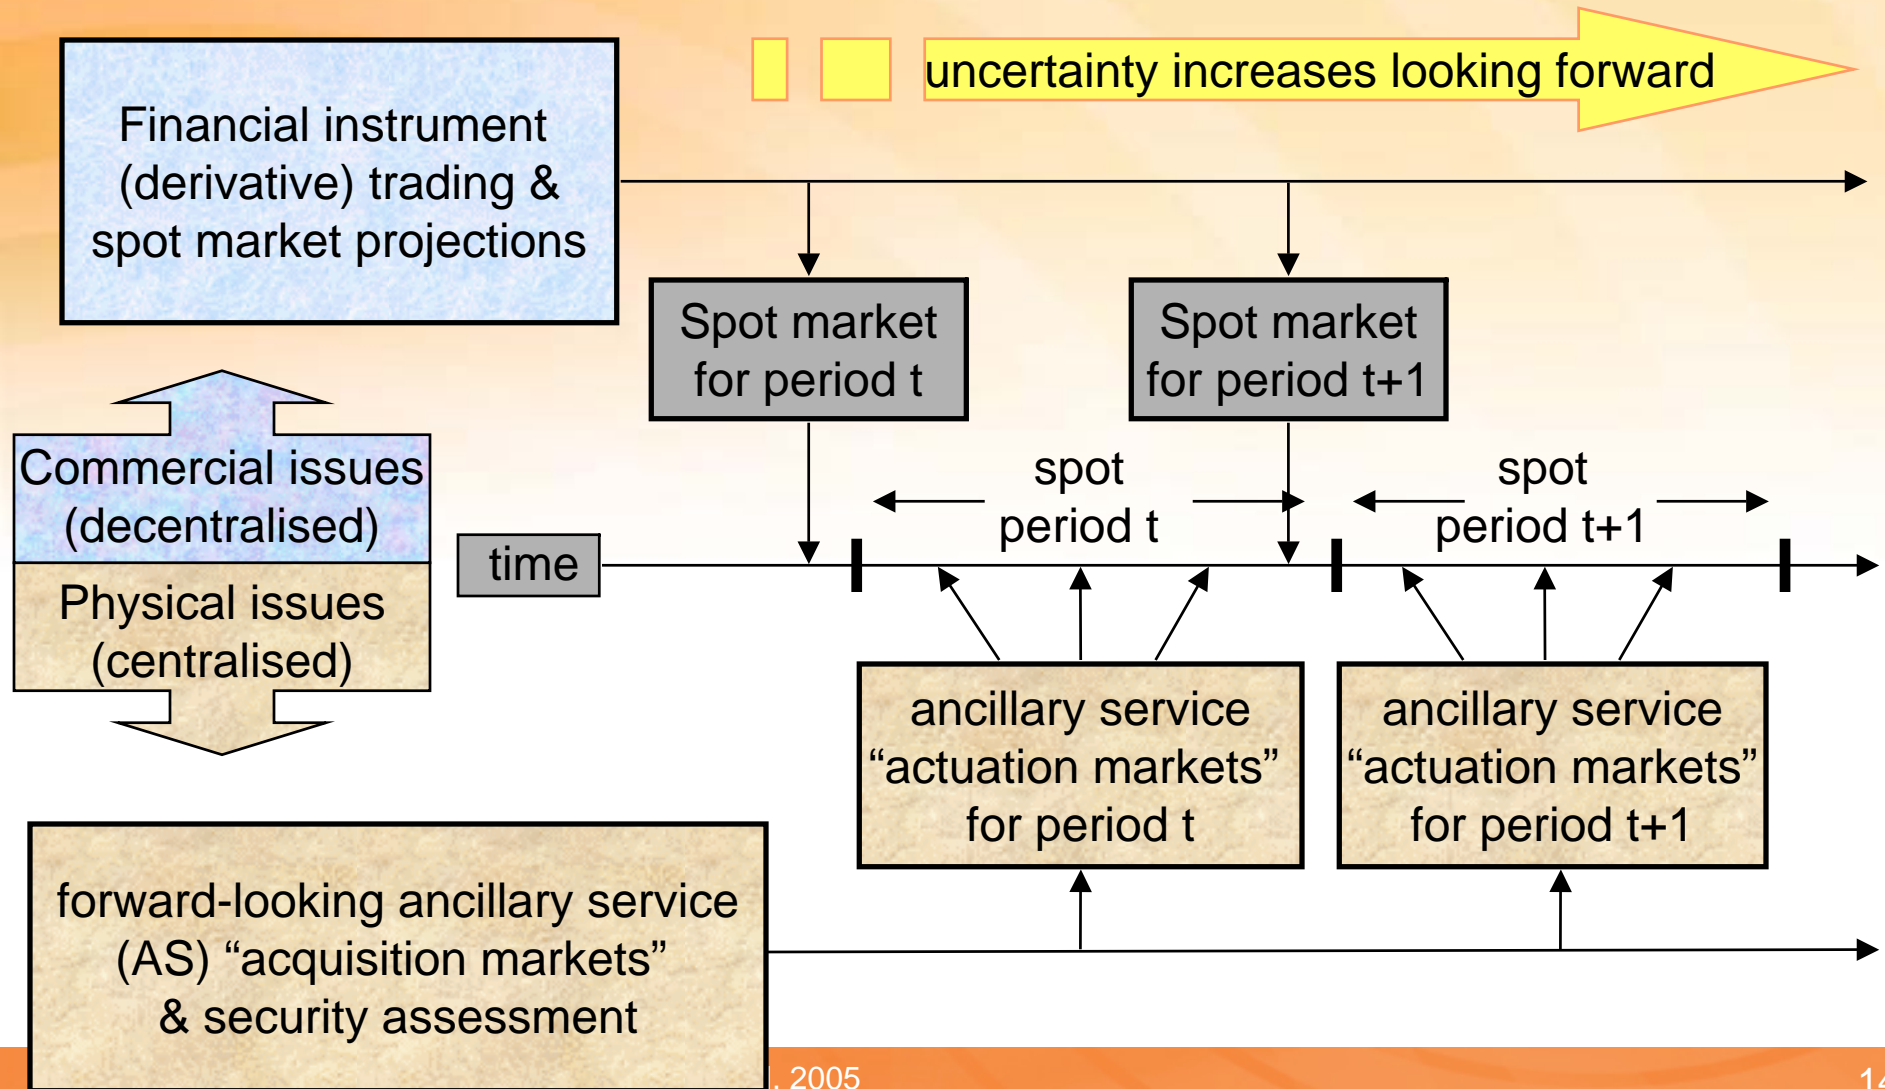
uncertainty increases looking forward

Financial instrument (derivative) trading & spot market projections

Spot market for period t

Spot market for period t+1

Commercial issues (decentralised)

Physical issues (centralised)

spot period t

spot period t+1

time

ancillary service “actuation markets” for period t

ancillary service “actuation markets” for period t+1

forward-looking ancillary service (AS) “acquisition markets” & security assessment

, 2005

14